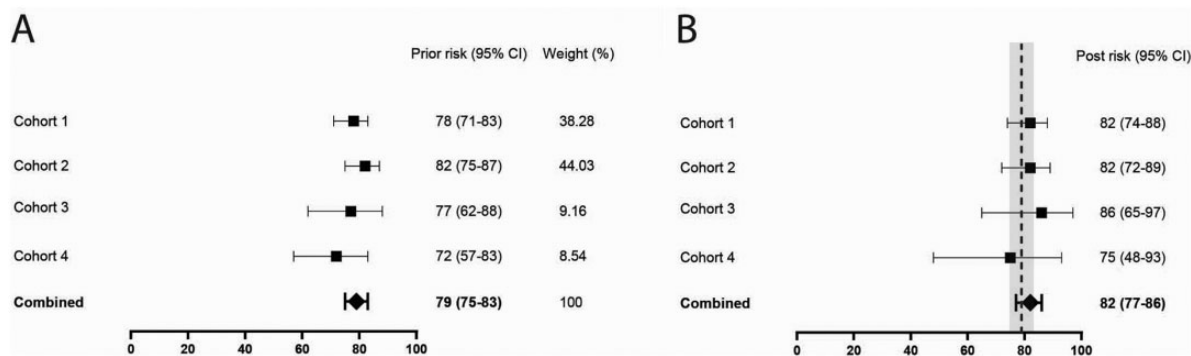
A

| | Prior risk (95% CI) | Weight (%) |
|---|---|---|
| Cohort 1 | 78 (71-83) | 38.28 |
| Cohort 2 | 82 (75-87) | 44.03 |
| Cohort 3 | 77 (62-88) | 9.16 |
| Cohort 4 | 72 (57-83) | 8.54 |
| **Combined** | **79 (75-83)** | 100 |

0 20 40 60 80 100

B

| | Post risk (95% CI) |
|---|---|
| Cohort 1 | 82 (74-88) |
| Cohort 2 | 82 (72-89) |
| Cohort 3 | 86 (65-97) |
| Cohort 4 | 75 (48-93) |
| **Combined** | **82 (77-86)** |

0 20 40 60 80 100